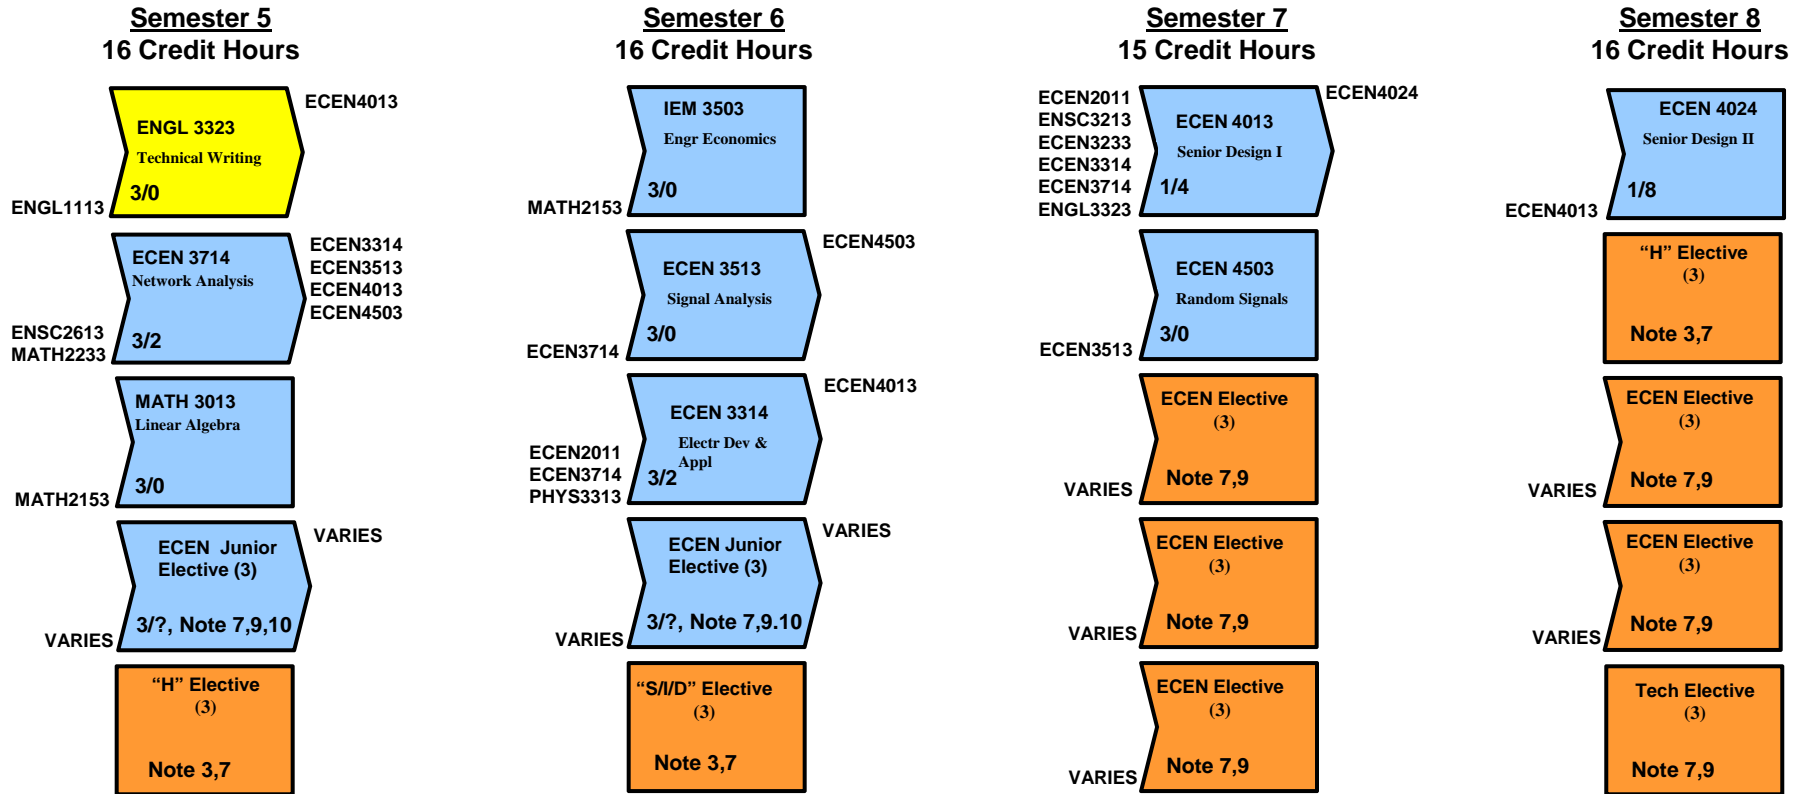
Semester 5
16 Credit Hours

ENGL 3323
Technical Writing
3/0
ENGL1113
ECEN4013

ECEN 3714
Network Analysis
3/2
ENSC2613
MATH2233
ECEN3314
ECEN3513
ECEN4013
ECEN4503

MATH 3013
Linear Algebra
3/0
MATH2153

ECEN Junior Elective (3)
3/?, Note 7,9,10
VARIES
VARIES

"H" Elective
(3)
Note 3,7

Semester 6
16 Credit Hours

IEM 3503
Engr Economics
3/0
MATH2153

ECEN 3513
Signal Analysis
3/0
ECEN3714
ECEN4503

ECEN 3314
Electr Dev & Appl
3/2
ECEN2011
ECEN3714
PHYS3313
ECEN4013

ECEN Junior Elective (3)
3/?, Note 7,9.10
VARIES
VARIES

"S/I/D" Elective
(3)
Note 3,7

Semester 7
15 Credit Hours

ECEN2011
ENSC3213
ECEN3233
ECEN3314
ECEN3714
ENGL3323
ECEN 4013
Senior Design I
1/4
ECEN4024

ECEN 4503
Random Signals
3/0
ECEN3513

ECEN Elective
(3)
Note 7,9
VARIES

ECEN Elective
(3)
Note 7,9
VARIES

ECEN Elective
(3)
Note 7,9
VARIES

Semester 8
16 Credit Hours

ECEN 4024
Senior Design II
1/8
ECEN4013

"H" Elective
(3)
Note 3,7

ECEN Elective
(3)
Note 7,9
VARIES

ECEN Elective
(3)
Note 7,9
VARIES

Tech Elective
(3)
Note 7,9